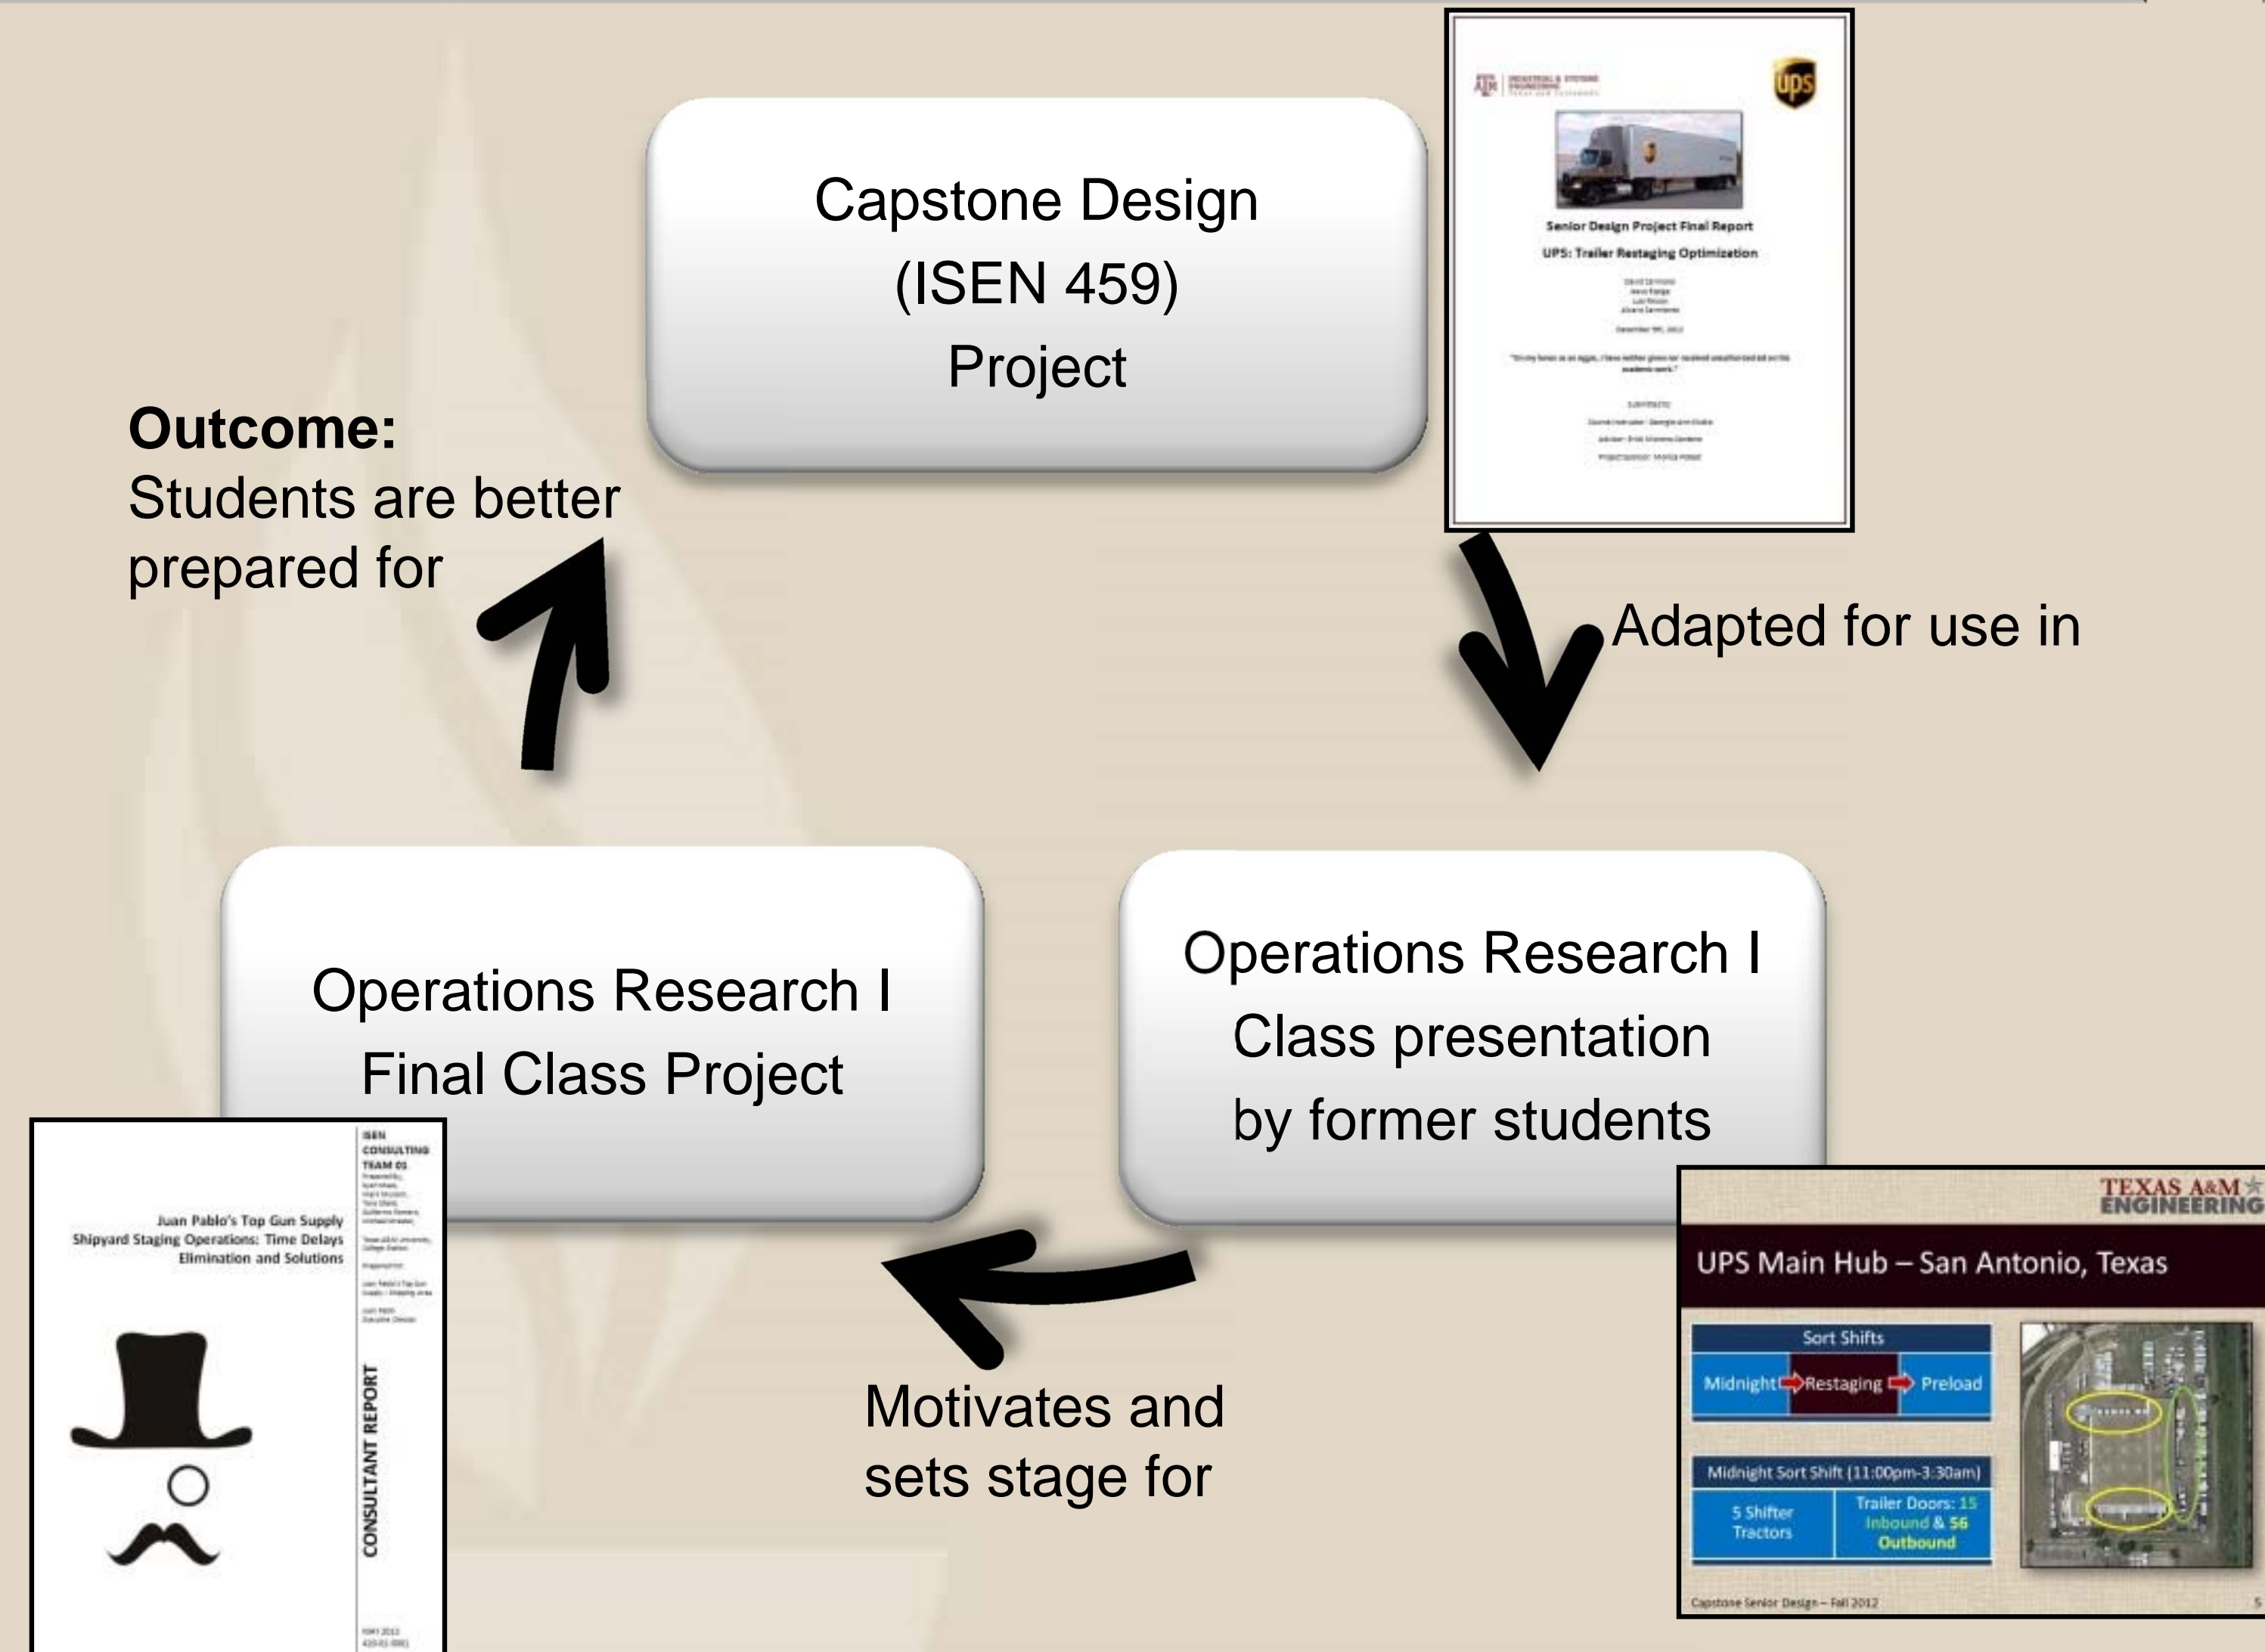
Capstone Design
(ISEN 459)
Project

Senior Design Project Final Report
UPS: Trailer Restaging Optimization

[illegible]

Adapted for use in

Operations Research I
Class presentation
by former students

TEXAS A&M ENGINEERING
UPS Main Hub – San Antonio, Texas
Sort Shifts
Midnight Restaging Preload
Midnight Sort Shift (11:00pm-3:30am)
5 Shifter Tractors
Trailer Doors: 15 Inbound & 56 Outbound
Capstone Senior Design – Fall 2012

Motivates and sets stage for

Operations Research I
Final Class Project

ISEN CONSULTING TEAM 01
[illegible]

Juan Pablo's Top Gun Supply
Shipyard Staging Operations: Time Delays Elimination and Solutions

CONSULTANT REPORT

Outcome:
Students are better prepared for